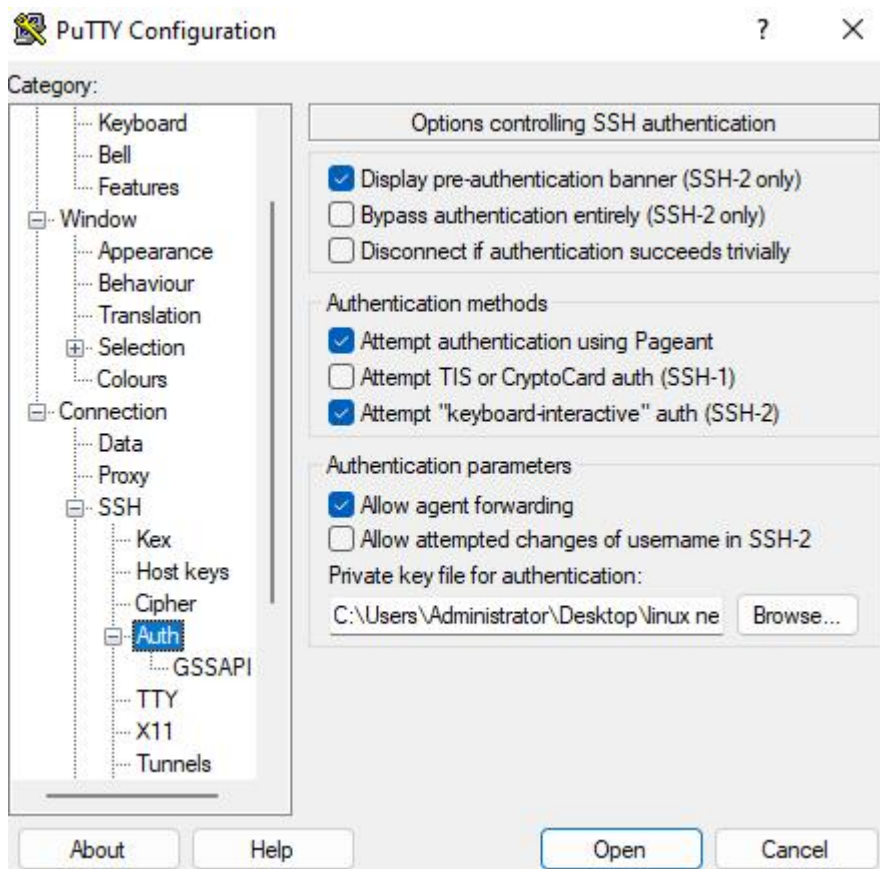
PuTTY Configuration

?

×

Category:

Keyboard
Bell
Features
Window
Appearance
Behaviour
Translation
Selection
Colours
Connection
Data
Proxy
SSH
Kex
Host keys
Cipher
Auth
GSSAPI
TTY
X11
Tunnels

Options controlling SSH authentication

Display pre-authentication banner (SSH-2 only)
Bypass authentication entirely (SSH-2 only)
Disconnect if authentication succeeds trivially

Authentication methods
Attempt authentication using Pageant
Attempt TIS or CryptoCard auth (SSH-1)
Attempt "keyboard-interactive" auth (SSH-2)

Authentication parameters
Allow agent forwarding
Allow attempted changes of username in SSH-2
Private key file for authentication:
C:\Users\Administrator\Desktop\linux ne
Browse...

About
Help
Open
Cancel